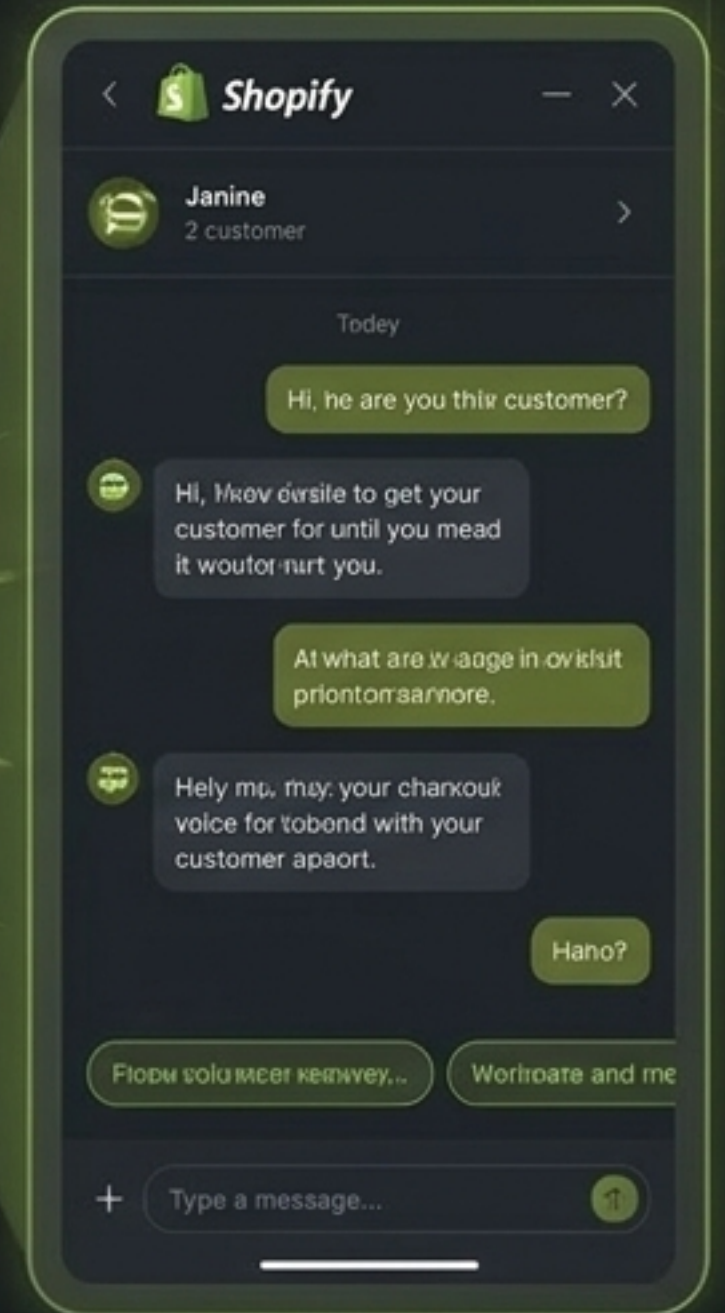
Shopify

Janine
2 customer

Todey

Hi, he are you thix customer?

Hi, Mkev dwsite to get your customer for until you mead it woutor nurt you.

At what are w aage in ovikiit priontorraarnore.

Hely mp. may: your charxouk voice for tobond with your customer apaort.

Hano?

Flopu solumcer keswvey...

Worlroate and me

+

Type a message...